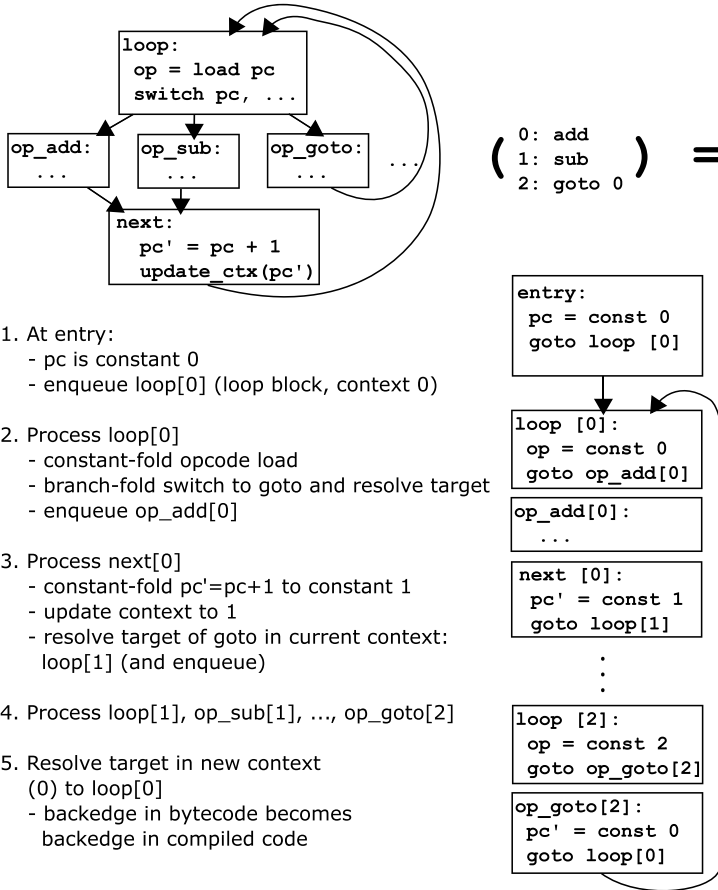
loop:
op = load pc
switch pc, ...

op_add:
...

op_sub:
...

op_goto:
...

...

next:
pc' = pc + 1
update_ctx(pc')

( 0: add
1: sub
2: goto 0 ) =

1. At entry:
- pc is constant 0
- enqueue loop[0] (loop block, context 0)

2. Process loop[0]
- constant-fold opcode load
- branch-fold switch to goto and resolve target
- enqueue op_add[0]

3. Process next[0]
- constant-fold pc'=pc+1 to constant 1
- update context to 1
- resolve target of goto in current context: loop[1] (and enqueue)

4. Process loop[1], op_sub[1], ..., op_goto[2]

5. Resolve target in new context (0) to loop[0]
- backedge in bytecode becomes backedge in compiled code

entry:
pc = const 0
goto loop [0]

loop [0]:
op = const 0
goto op_add[0]

op_add[0]:
...

next [0]:
pc' = const 1
goto loop[1]

⋮

loop [2]:
op = const 2
goto op_goto[2]

op_goto[2]:
pc' = const 0
goto loop[0]